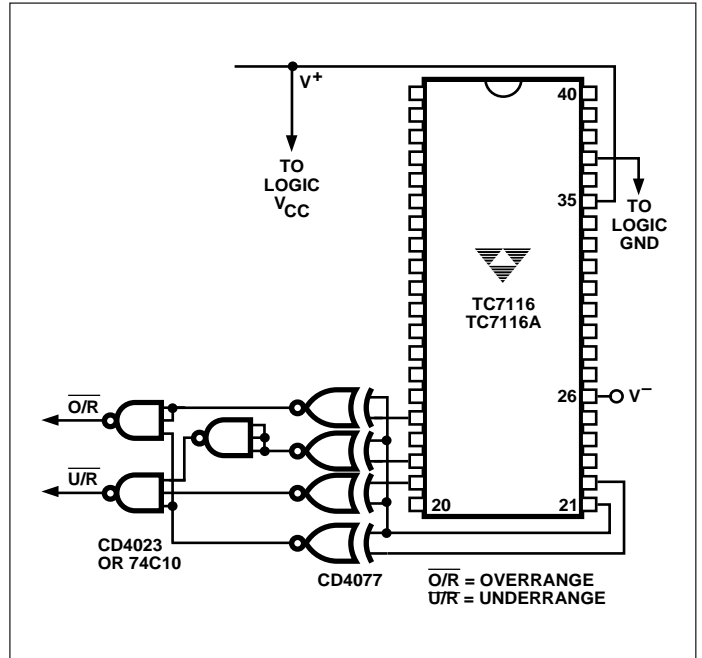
$V^+$

TO LOGIC $V_{CC}$

40

35

TO LOGIC GND

TC7116
TC7116A

26

$V^-$

$\overline{O/R}$

$\overline{U/R}$

20

21

CD4023 OR 74C10

CD4077

$\overline{O/R}$ = OVERRANGE
$\overline{U/R}$ = UNDERRANGE